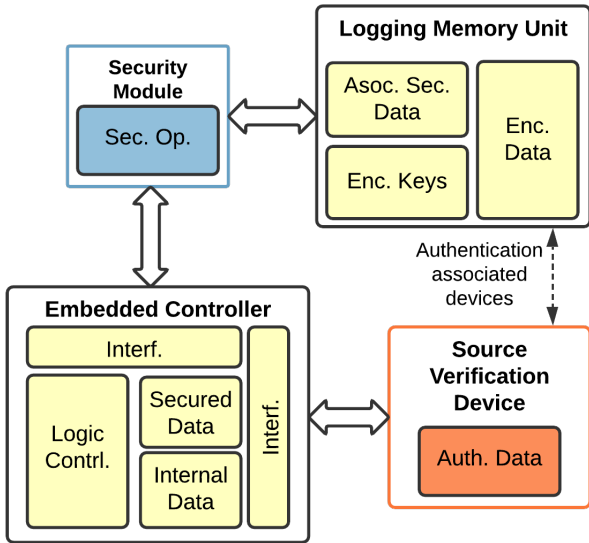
Security Module

Sec. Op.

Logging Memory Unit

Asoc. Sec. Data

Enc. Keys

Enc. Data

Authentication associated devices

Embedded Controller

Interf.

Logic Contrl.

Secured Data

Internal Data

Interf.

Source Verification Device

Auth. Data